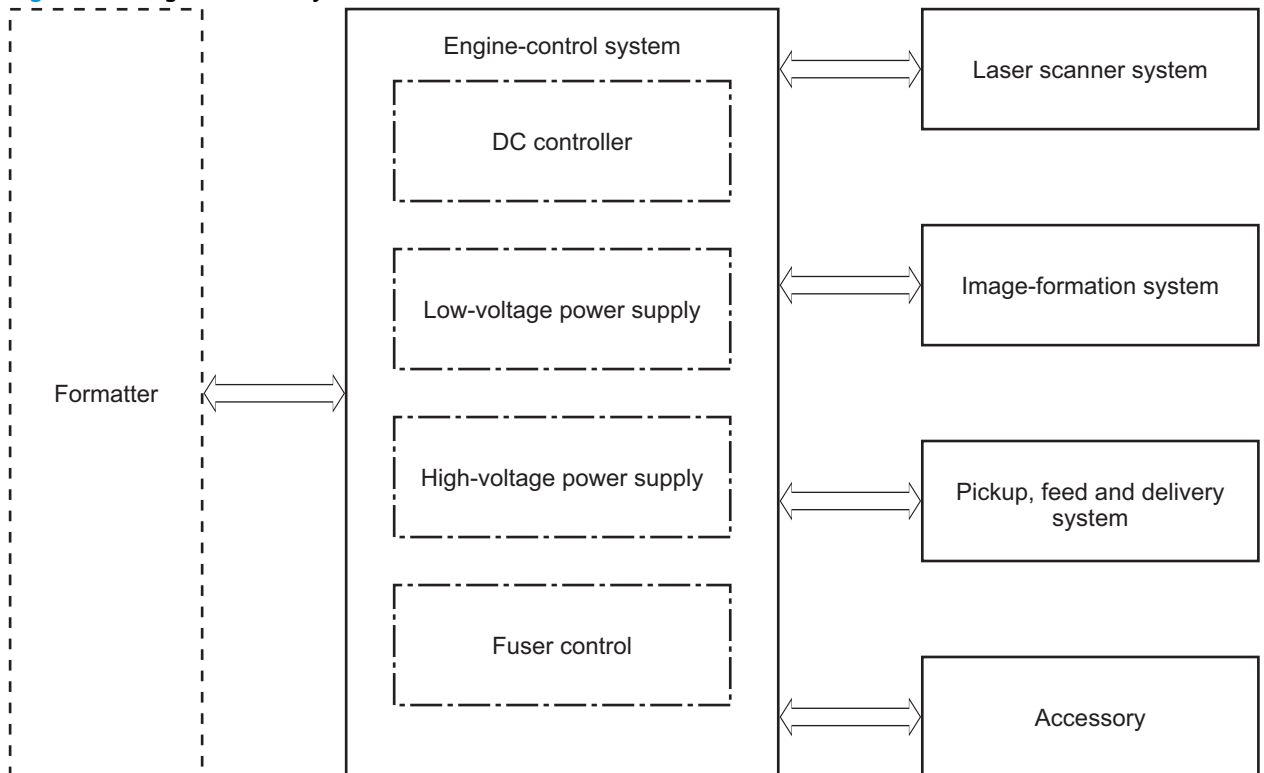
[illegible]

Formatter

Engine-control system

DC controller

Low-voltage power supply

High-voltage power supply

Fuser control

Laser scanner system

Image-formation system

Pickup, feed and delivery system

Accessory